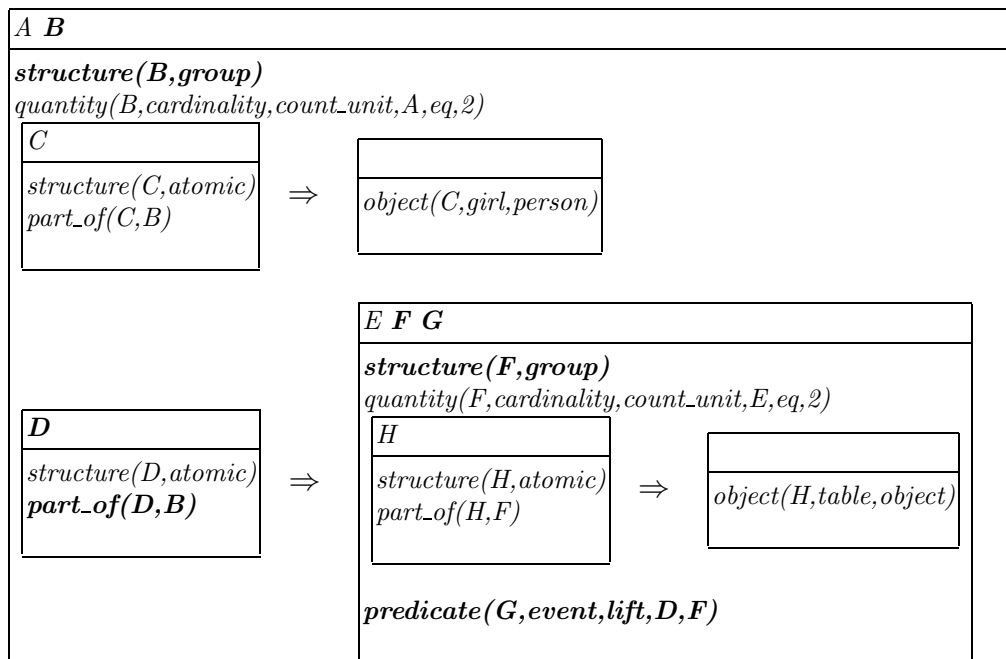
$A$ $\boldsymbol{B}$

***structure(B,group)***
*quantity(B,cardinality,count_unit,A,eq,2)*

$C$

*structure(C,atomic)*
*part_of(C,B)*

$\Rightarrow$

*object(C,girl,person)*

$E$ $\boldsymbol{F}$ $\boldsymbol{G}$

***structure(F,group)***
*quantity(F,cardinality,count_unit,E,eq,2)*

$\boldsymbol{D}$

*structure(D,atomic)*
***part_of(D,B)***

$\Rightarrow$

$H$

*structure(H,atomic)*
*part_of(H,F)*

$\Rightarrow$

*object(H,table,object)*

***predicate(G,event,lift,D,F)***